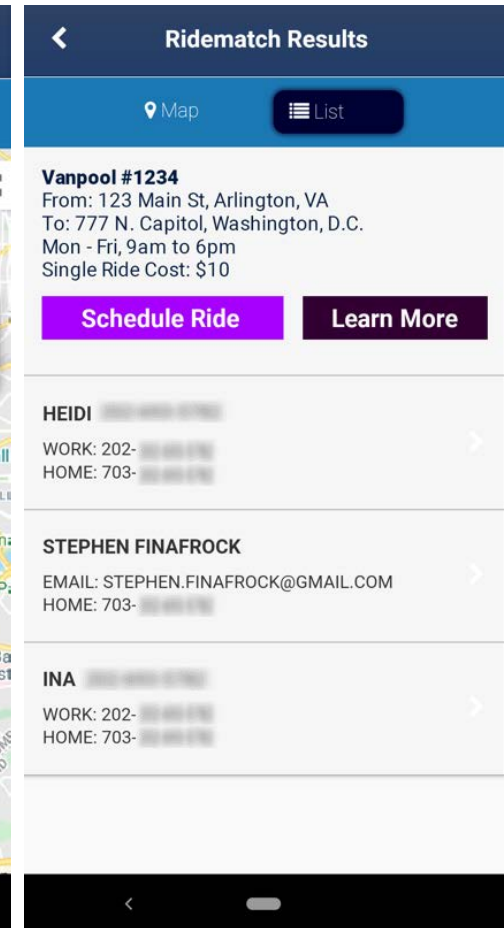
Ridematch Results

Map

List

Vanpool #1234
From: 123 Main St, Arlington, VA
To: 777 N. Capitol, Washington, D.C.
Mon - Fri, 9am to 6pm
Single Ride Cost: $10

Schedule Ride

Learn More

HEIDI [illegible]
WORK: 202-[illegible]
HOME: 703-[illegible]

STEPHEN FINAFROCK
EMAIL: STEPHEN.FINAFROCK@GMAIL.COM
HOME: 703-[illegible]

INA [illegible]
WORK: 202-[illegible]
HOME: 703-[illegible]